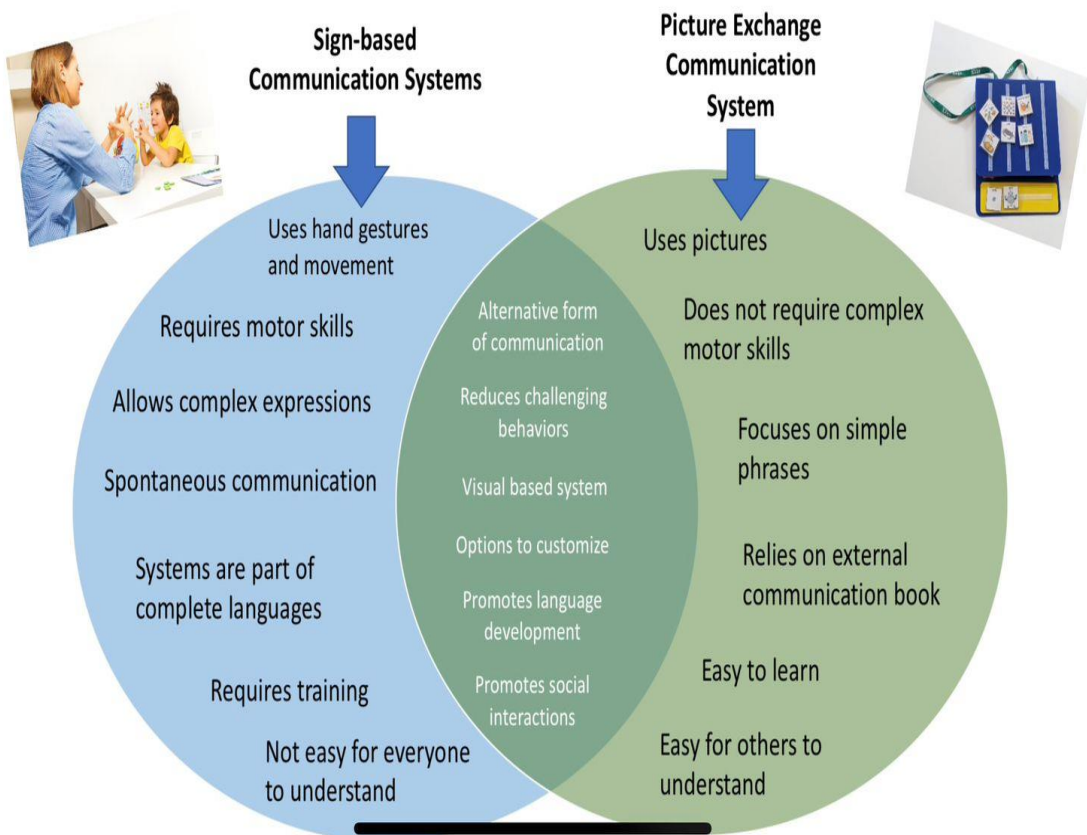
Sign-based Communication Systems

Picture Exchange Communication System

Uses hand gestures and movement

Requires motor skills

Allows complex expressions

Spontaneous communication

Systems are part of complete languages

Requires training

Not easy for everyone to understand

Alternative form of communication

Reduces challenging behaviors

Visual based system

Options to customize

Promotes language development

Promotes social interactions

Uses pictures

Does not require complex motor skills

Focuses on simple phrases

Relies on external communication book

Easy to learn

Easy for others to understand